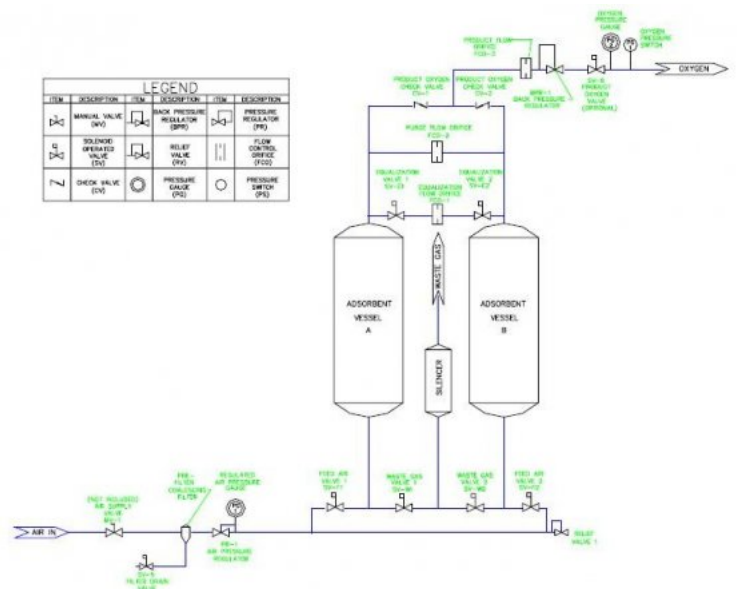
LEGEND

| ITEM | DESCRIPTION | ITEM | DESCRIPTION | ITEM | DESCRIPTION |
|---|---|---|---|---|---|
| | MANUAL VALVE (MV) | | BACK PRESSURE REGULATOR (BPR) | | PRESSURE REGULATOR (PR) |
| | SOLENOID OPERATED VALVE (SV) | | RELIEF VALVE (RV) | | FLOW CONTROL ORIFICE (FCO) |
| | CHECK VALVE (CV) | | PRESSURE GAUGE (PG) | | PRESSURE SWITCH (PS) |

PRODUCT FLOW ORIFICE FCO-3

OXYGEN PRESSURE GAUGE

OXYGEN PRESSURE SWITCH

OXYGEN

PRODUCT OXYGEN CHECK VALVE CV-1

PRODUCT OXYGEN CHECK VALVE CV-2

BPR-1 BACK PRESSURE REGULATOR

SV-5 PRODUCT OXYGEN VALVE (OPTIONAL)

PURGE FLOW ORIFICE FCO-2

EQUALIZATION VALVE 1 SV-E1

EQUALIZATION FLOW ORIFICE FCO-1

EQUALIZATION VALVE 2 SV-E2

WASTE GAS

ADSORBENT VESSEL A

ADSORBENT VESSEL B

SILENCER

AIR IN

(NOT INCLUDED) AIR SUPPLY VALVE MV-1

FR-1 FILTER COALESCING FILTER

REGULATED AIR PRESSURE GAUGE

PR-1 AIR PRESSURE REGULATOR

SV-5 FILTER DRAIN VALVE

FEED AIR VALVE 1 SV-F1

WASTE GAS VALVE 1 SV-W1

WASTE GAS VALVE 2 SV-W2

FEED AIR VALVE 2 SV-F2

RELIEF VALVE 1